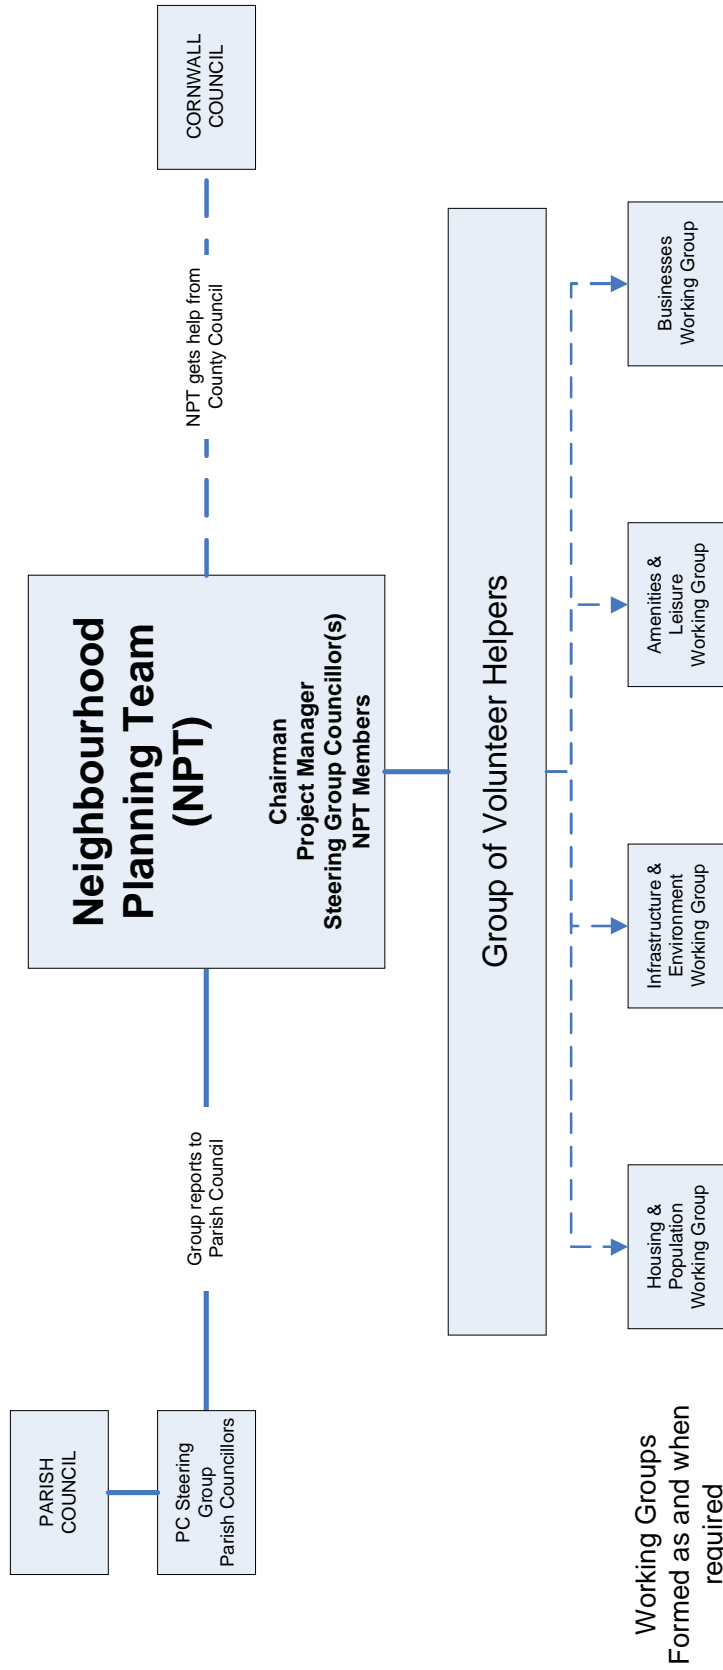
PARISH COUNCIL

PC Steering Group Parish Councillors

Group reports to Parish Council

Neighbourhood Planning Team (NPT)

Chairman
Project Manager
Steering Group Councillor(s)
NPT Members

NPT gets help from County Council

CORNWALL COUNCIL

Group of Volunteer Helpers

Working Groups Formed as and when required

Housing & Population Working Group

Infrastructure & Environment Working Group

Amenities & Leisure Working Group

Businesses Working Group